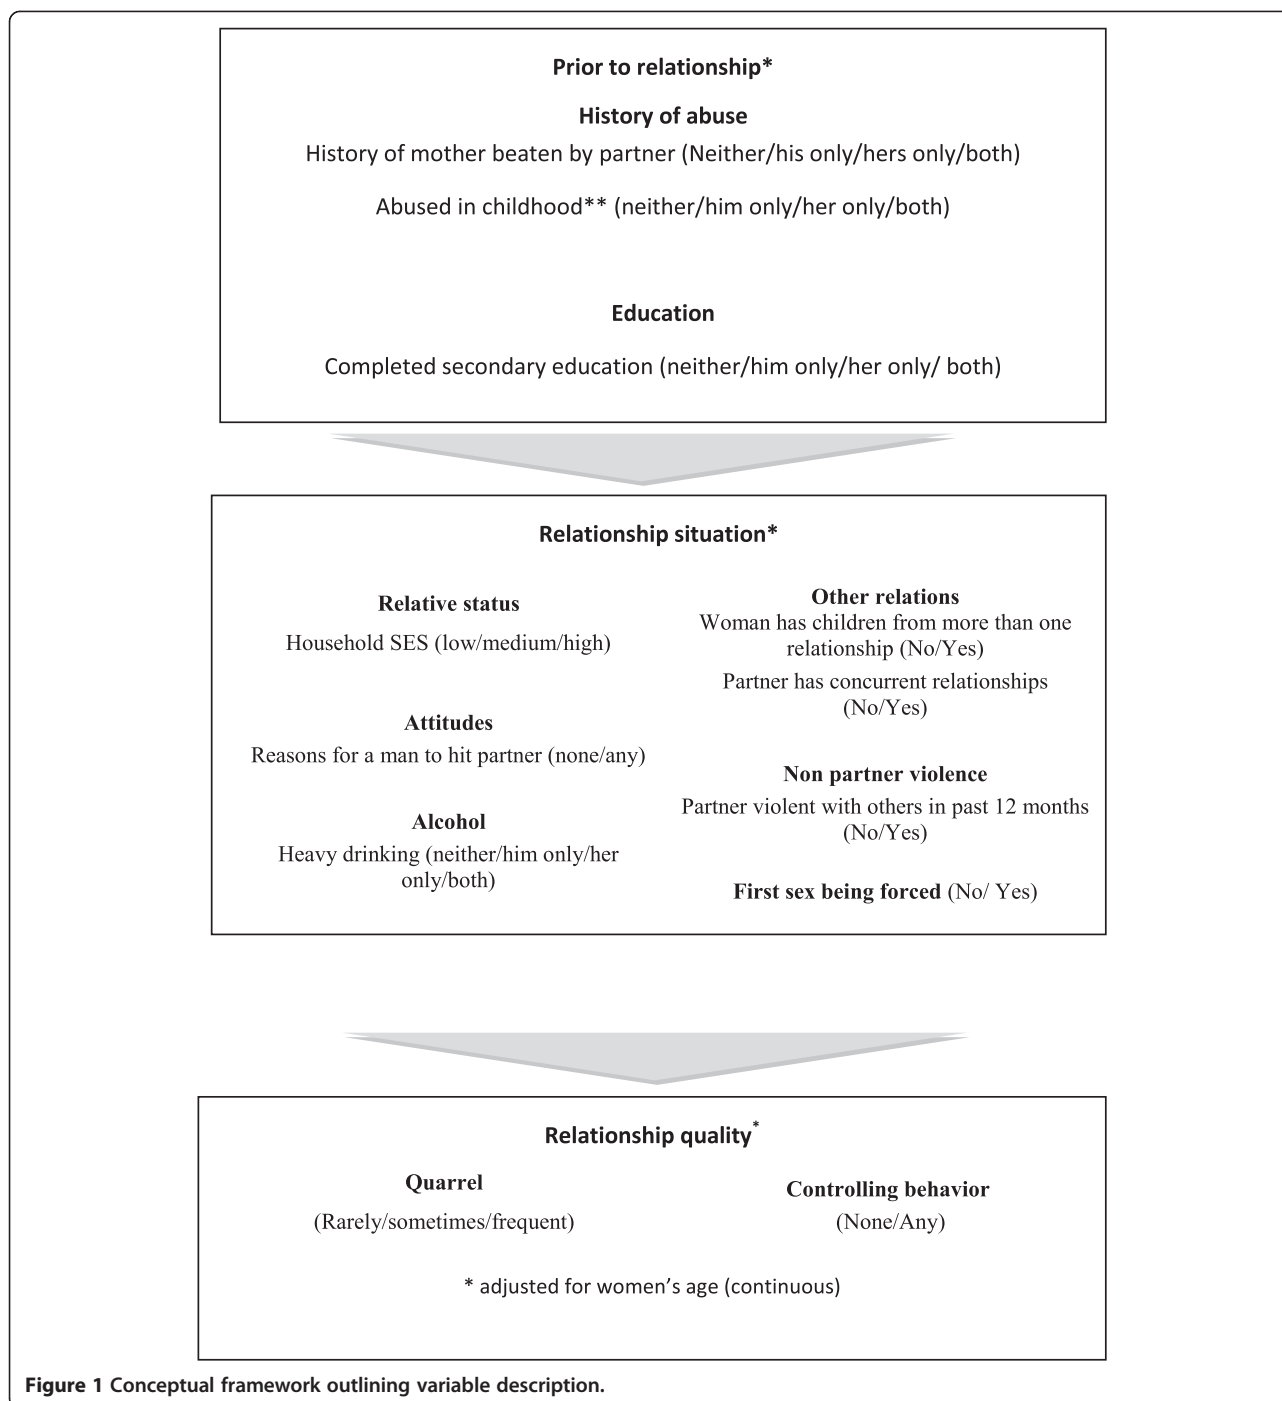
Prior to relationship*

History of abuse

History of mother beaten by partner (Neither/his only/hers only/both)

Abused in childhood** (neither/him only/her only/both)

Education

Completed secondary education (neither/him only/her only/ both)

Relationship situation*

Relative status

Household SES (low/medium/high)

Attitudes

Reasons for a man to hit partner (none/any)

Alcohol

Heavy drinking (neither/him only/her only/both)

Other relations

Woman has children from more than one relationship (No/Yes)

Partner has concurrent relationships (No/Yes)

Non partner violence

Partner violent with others in past 12 months (No/Yes)

First sex being forced (No/ Yes)

Relationship quality*

Quarrel

(Rarely/sometimes/frequent)

Controlling behavior

(None/Any)

* adjusted for women's age (continuous)

Figure 1 Conceptual framework outlining variable description.